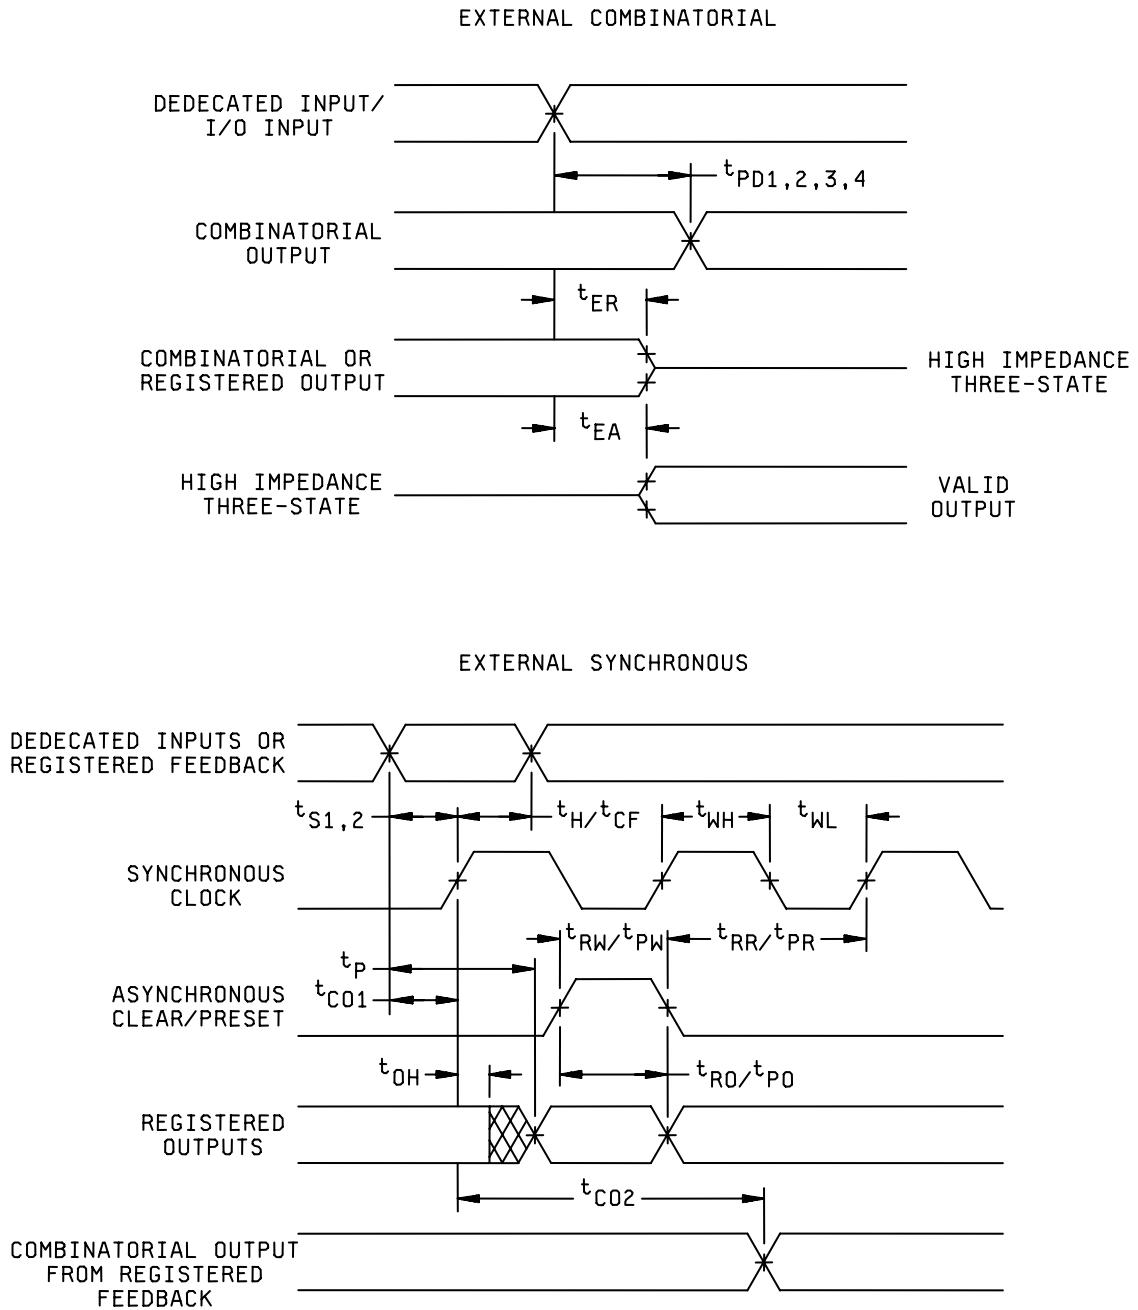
EXTERNAL COMBINATORIAL

DEDECATED INPUT/
I/O INPUT

$t_{PD1,2,3,4}$

COMBINATORIAL
OUTPUT

$t_{ER}$

COMBINATORIAL OR
REGISTERED OUTPUT

HIGH IMPEDANCE
THREE-STATE

$t_{EA}$

HIGH IMPEDANCE
THREE-STATE

VALID
OUTPUT

EXTERNAL SYNCHRONOUS

DEDECATED INPUTS OR
REGISTERED FEEDBACK

$t_{S1,2}$

$t_H/t_{CF}$

$t_{WH}$

$t_{WL}$

SYNCHRONOUS
CLOCK

$t_{RW}/t_{PW}$

$t_{RR}/t_{PR}$

$t_P$

$t_{CO1}$

ASYNCHRONOUS
CLEAR/PRESET

$t_{OH}$

$t_{RO}/t_{PO}$

REGISTERED
OUTPUTS

$t_{CO2}$

COMBINATORIAL OUTPUT
FROM REGISTERED
FEEDBACK